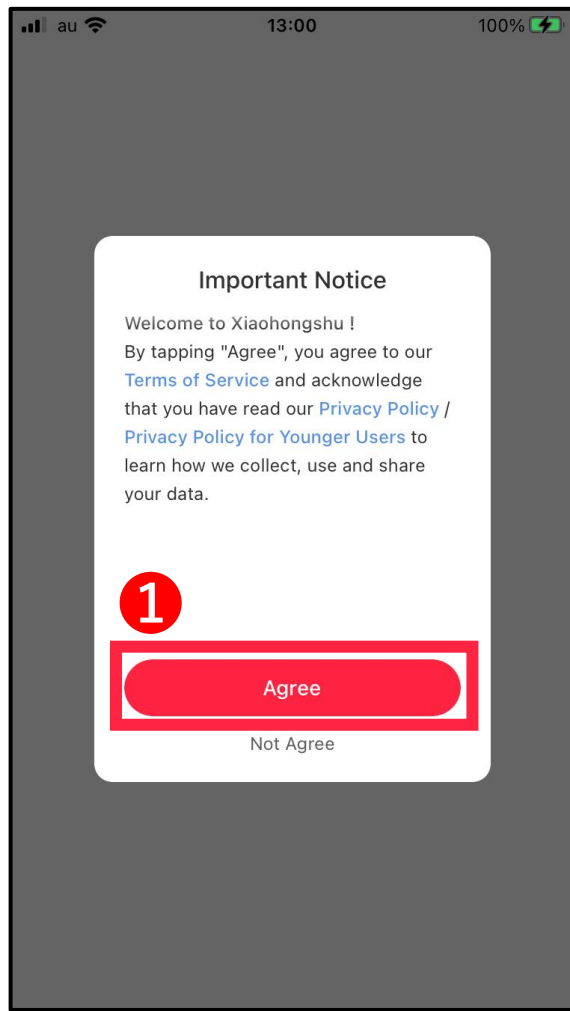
au 13:00 100%

Important Notice

Welcome to Xiaohongshu !
By tapping "Agree", you agree to our Terms of Service and acknowledge that you have read our Privacy Policy / Privacy Policy for Younger Users to learn how we collect, use and share your data.

1

Agree

Not Agree